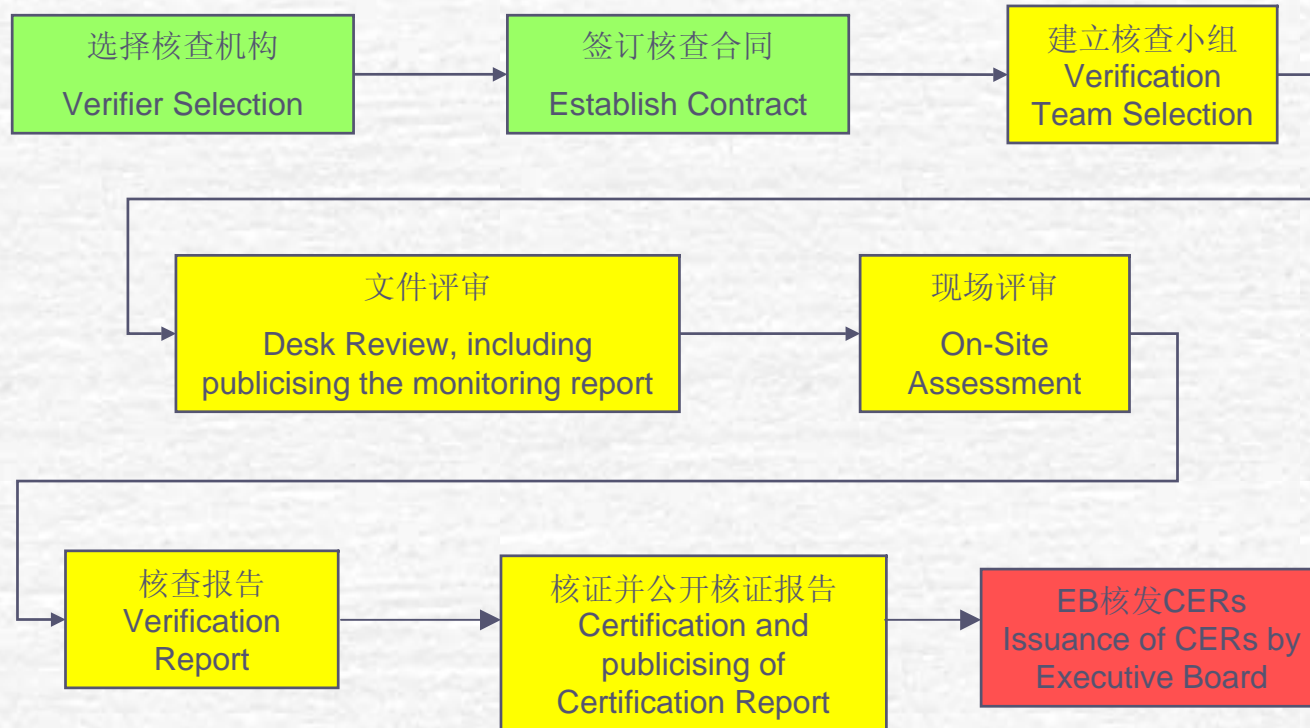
选择核查机构
Verifier Selection

签订核查合同
Establish Contract

建立核查小组
Verification Team Selection

文件评审
Desk Review, including publicising the monitoring report

现场评审
On-Site Assessment

核查报告
Verification Report

核证并公开核证报告
Certification and publicising of Certification Report

EB核发CERs
Issuance of CERs by Executive Board